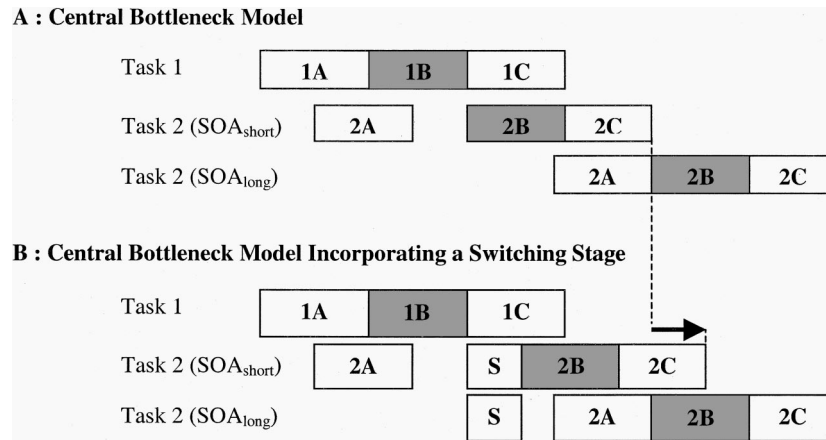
A : Central Bottleneck Model

Task 1 1A 1B 1C

Task 2 (SOA$_{short}$) 2A 2B 2C

Task 2 (SOA$_{long}$) 2A 2B 2C

B : Central Bottleneck Model Incorporating a Switching Stage

Task 1 1A 1B 1C

Task 2 (SOA$_{short}$) 2A S 2B 2C

Task 2 (SOA$_{long}$) S 2A 2B 2C